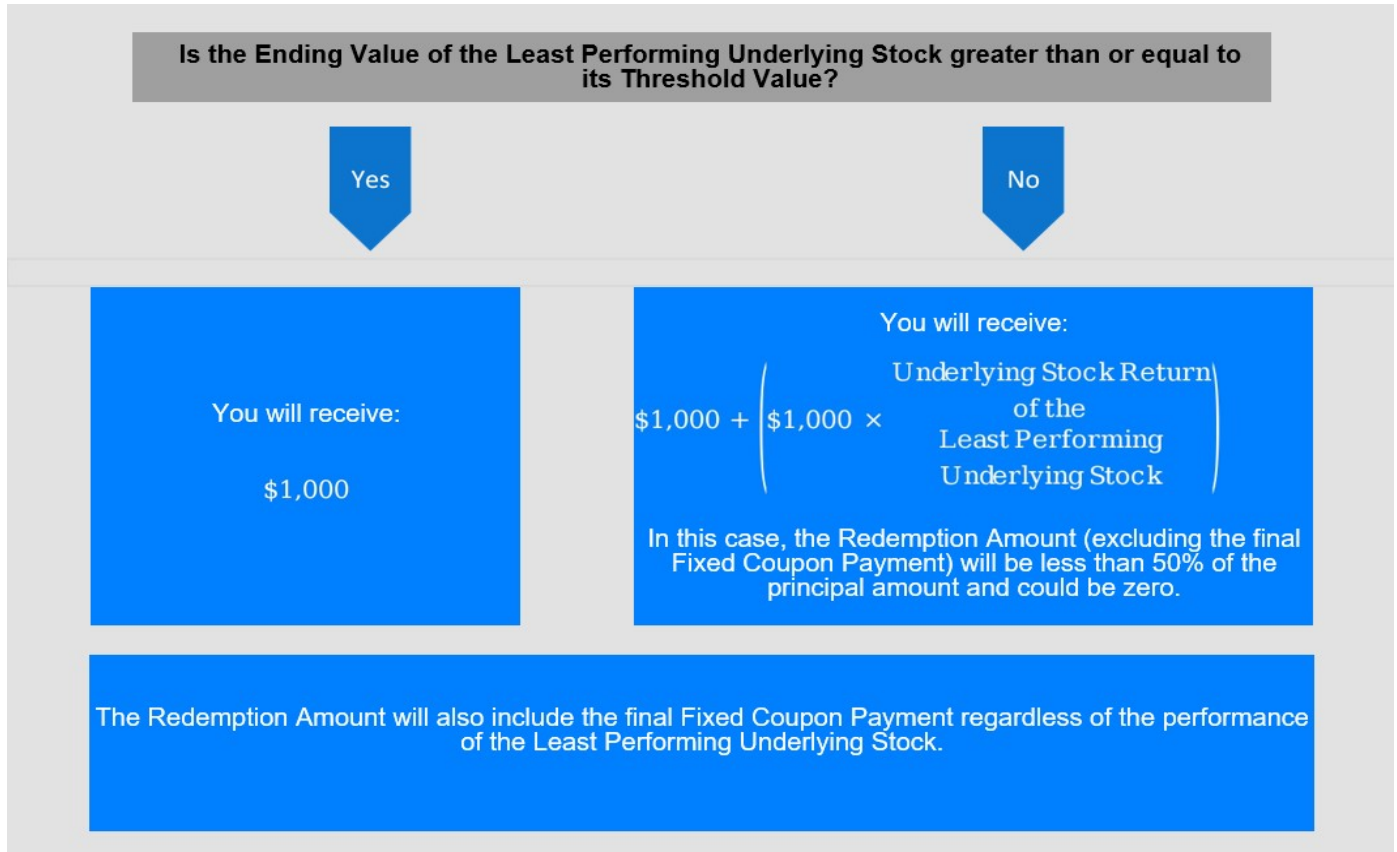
Is the Ending Value of the Least Performing Underlying Stock greater than or equal to its Threshold Value?

Yes

No

You will receive:

\$1,000

You will receive:

$\$1,000 + \left(\$1,000 \times \text{Underlying Stock Return of the Least Performing Underlying Stock}\right)$

In this case, the Redemption Amount (excluding the final Fixed Coupon Payment) will be less than 50% of the principal amount and could be zero.

The Redemption Amount will also include the final Fixed Coupon Payment regardless of the performance of the Least Performing Underlying Stock.